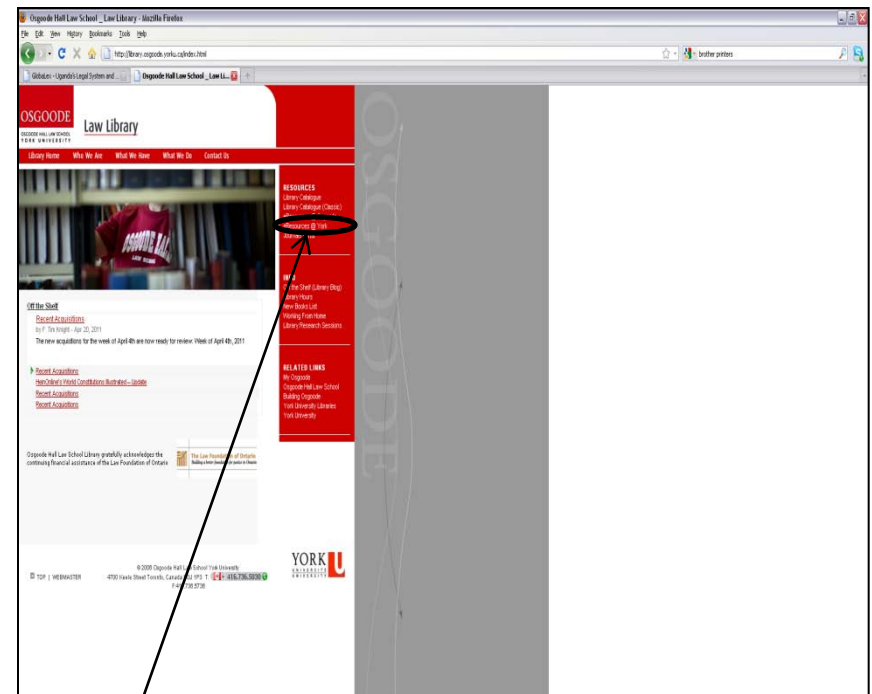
Osgoode Hall Law School _ Law Library - Mozilla Firefox

File Edit View History Bookmarks Tools Help

http://library.osgoode.yorku.ca/index.html

brother printers

GlobaLex - Uganda's Legal System and ...

Osgoode Hall Law School _ Law Li...

OSGOODE
OSGOODE HALL LAW SCHOOL
YORK UNIVERSITY

Law Library

Library Home Who We Are What We Have What We Do Contact Us

RESOURCES
Library Catalogue
Library Catalogue (Classic)
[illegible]
eResources @ York
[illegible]

INFO
Off the Shelf (Library Blog)
Library Hours
New Books List
Working From Home
Library Research Sessions

RELATED LINKS
My Osgoode
Osgoode Hall Law School
Building Osgoode
York University Libraries
York University

Off the Shelf

Recent Acquisitions
by F. Tim Knight - Apr 20, 2011

The new acquisitions for the week of April 4th are now ready for review: Week of April 4th, 2011

Recent Acquisitions
HeinOnline's World Constitutions Illustrated – Update
Recent Acquisitions
Recent Acquisitions

Osgoode Hall Law School Library gratefully acknowledges the continuing financial assistance of the Law Foundation of Ontario

The Law Foundation of Ontario
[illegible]

TOP | WEBMASTER

© 2005 Osgoode Hall Law School York University
4700 Keele Street Toronto, Canada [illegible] 1P3 T: 416.736.5030
F: 416.736.5736

YORK U
UNIVERSITÉ UNIVERSITY

OSGOODE